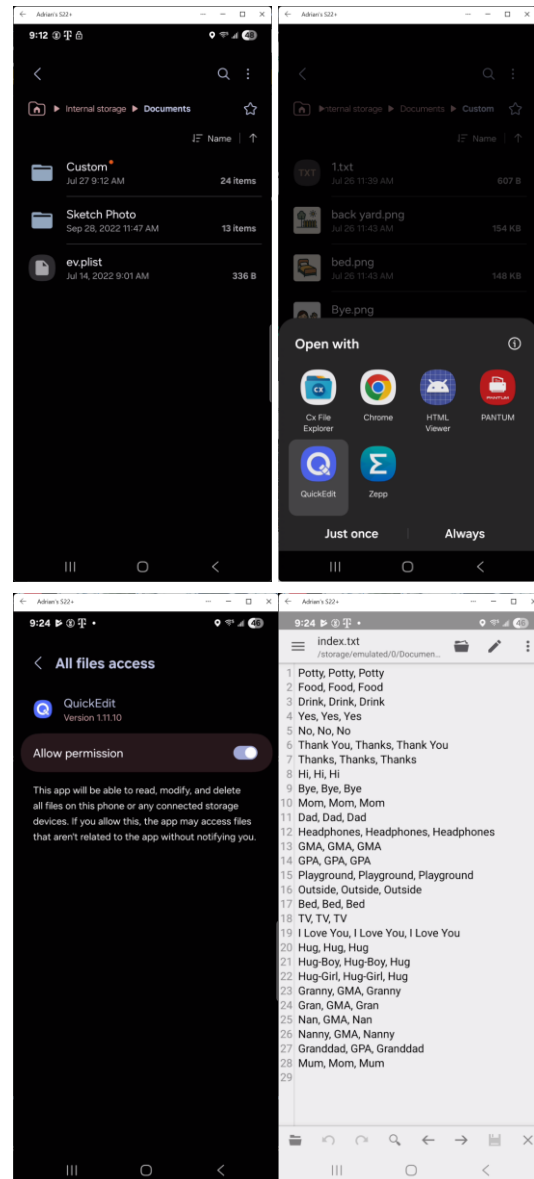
Adrian's S22+

9:12

Internal storage ▶ Documents

Name

Custom
Jul 27 9:12 AM
24 items

Sketch Photo
Sep 28, 2022 11:47 AM
13 items

ev.plist
Jul 14, 2022 9:01 AM
336 B

Adrian's S22+

Internal storage ▶ Documents ▶ Custom

Name

1.txt
Jul 26 11:39 AM
607 B

back yard.png
Jul 26 11:43 AM
154 KB

bed.png
Jul 26 11:43 AM
148 KB

Bye.png

Open with

Cx File Explorer

Chrome

HTML Viewer

PANTUM

QuickEdit

Zepp

Just once

Always

Adrian's S22+

9:24

All files access

QuickEdit
Version 1.11.10

Allow permission

This app will be able to read, modify, and delete all files on this phone or any connected storage devices. If you allow this, the app may access files that aren't related to the app without notifying you.

Adrian's S22+

9:24

index.txt
/storage/emulated/0/Documen...

1 Potty, Potty, Potty
2 Food, Food, Food
3 Drink, Drink, Drink
4 Yes, Yes, Yes
5 No, No, No
6 Thank You, Thanks, Thank You
7 Thanks, Thanks, Thanks
8 Hi, Hi, Hi
9 Bye, Bye, Bye
10 Mom, Mom, Mom
11 Dad, Dad, Dad
12 Headphones, Headphones, Headphones
13 GMA, GMA, GMA
14 GPA, GPA, GPA
15 Playground, Playground, Playground
16 Outside, Outside, Outside
17 Bed, Bed, Bed
18 TV, TV, TV
19 I Love You, I Love You, I Love You
20 Hug, Hug, Hug
21 Hug-Boy, Hug-Boy, Hug
22 Hug-Girl, Hug-Girl, Hug
23 Granny, GMA, Granny
24 Gran, GMA, Gran
25 Nan, GMA, Nan
26 Nanny, GMA, Nanny
27 Granddad, GPA, Granddad
28 Mum, Mom, Mum
29